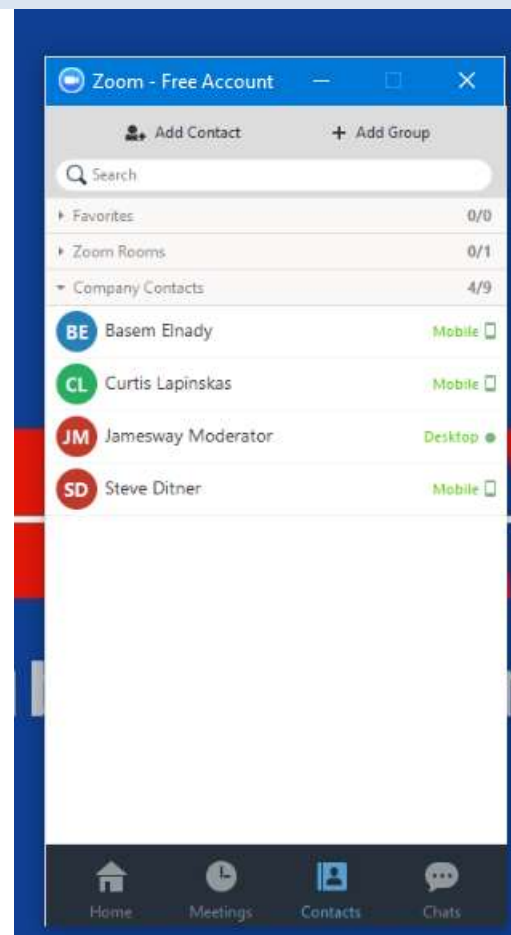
Zoom - Free Account

Add Contact
+ Add Group

Search

Favorites 0/0
Zoom Rooms 0/1
Company Contacts 4/9

BE Basem Elnady Mobile
CL Curtis Lapinskas Mobile
JM Jamesway Moderator Desktop
SD Steve Ditner Mobile

Home
Meetings
Contacts
Chats